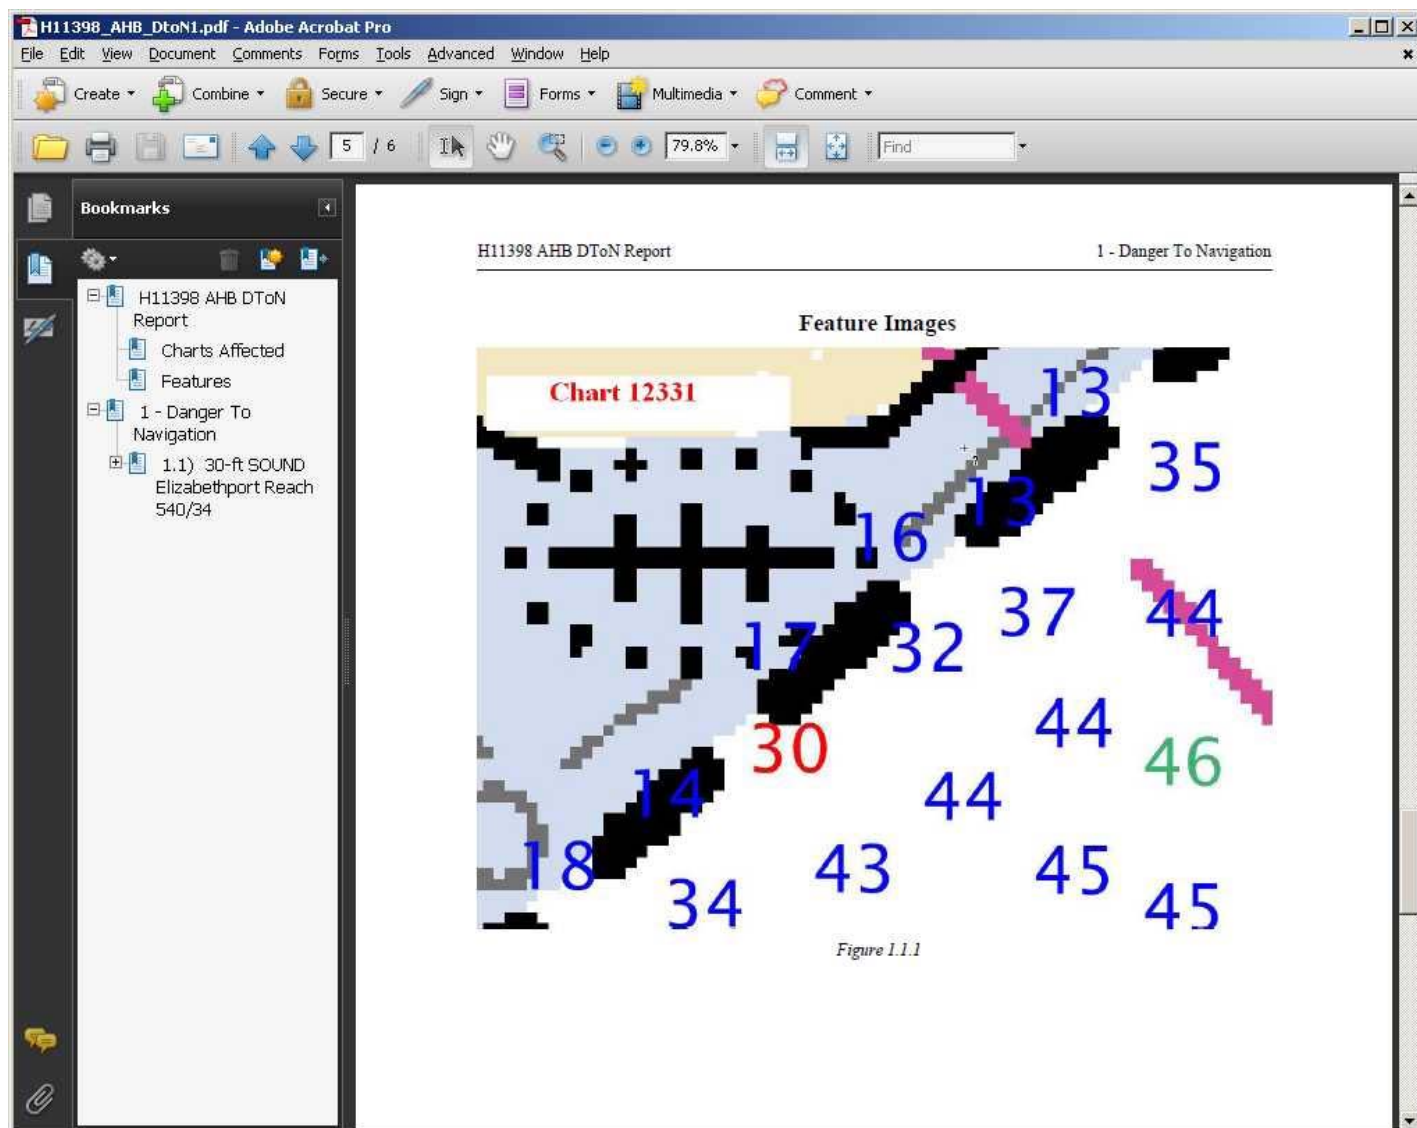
H11398_AHB_DtoN1.pdf - Adobe Acrobat Pro

File Edit View Document Comments Forms Tools Advanced Window Help

Create Combine Secure Sign Forms Multimedia Comment

5 / 6 79.8% Find

Bookmarks

H11398 AHB DToN Report
Charts Affected
Features
1 - Danger To Navigation
1.1) 30-ft SOUND Elizabethport Reach 540/34

H11398 AHB DToN Report

1 - Danger To Navigation

Feature Images

Chart 12331

13
35
13
16
37
44
17
32
44
30
46
14
44
18
43
45
34
45

Figure 1.1.1